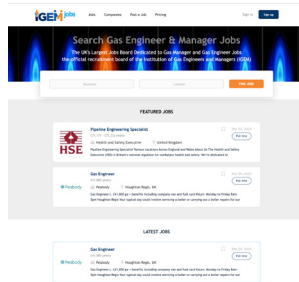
IGEM jobs

Jobs Companies Post a Job Pricing Sign up

Search Gas Engineer & Manager Jobs

The UK's Largest Jobs Board Dedicated to Gas Manager and Gas Engineer Jobs, the official recruitment board of the Institution of Gas Engineers and Managers (IGEM)

Keyword Location FIND JOBS

FEATURED JOBS

HSE

Pipeline Engineering Specialist

Health and Safety Executive United Kingdom

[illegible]

Full time

Gas Engineer

Peabody Houghton Regis, UK

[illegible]

Full time

Gas Engineer

Peabody Houghton Regis, UK

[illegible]

Full time

LATEST JOBS

Gas Engineer

Peabody Houghton Regis, UK

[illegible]

Full time